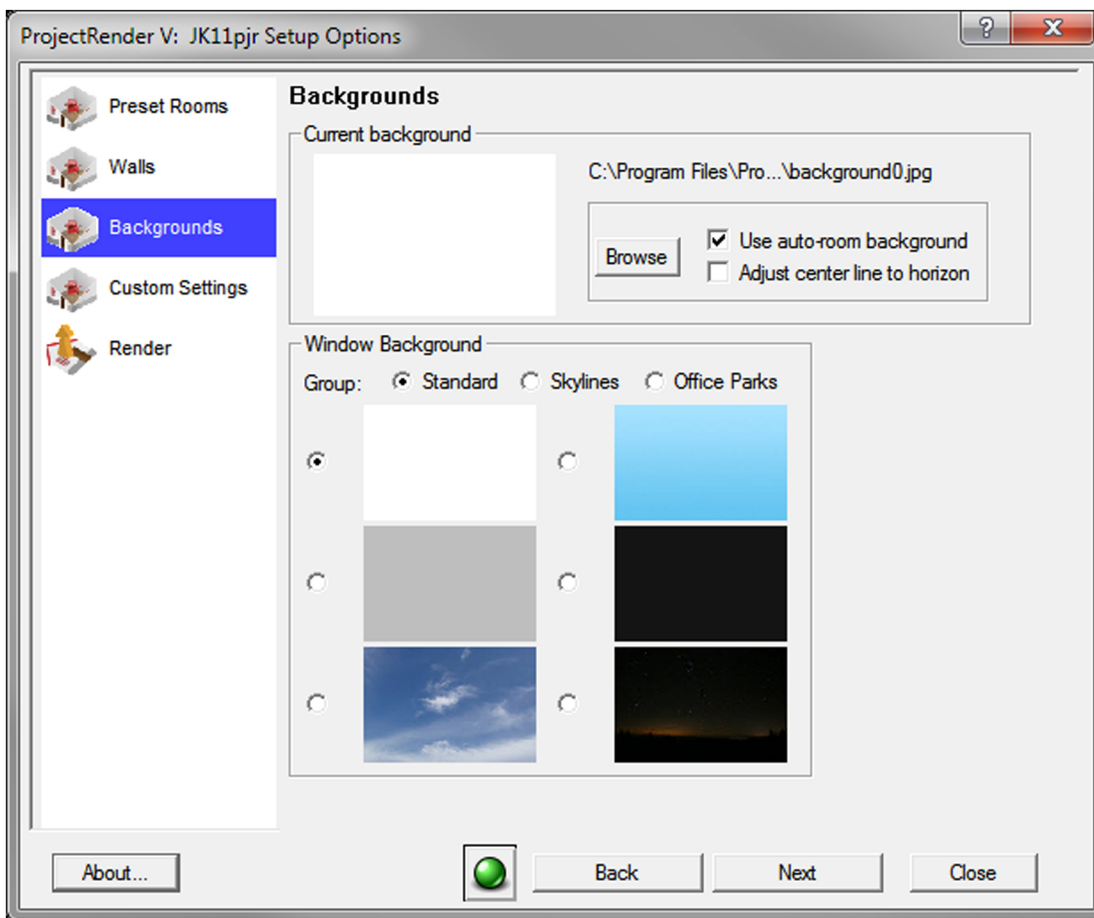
ProjectRender V: JK11pjr Setup Options

?
X

Preset Rooms
Walls
Backgrounds
Custom Settings
Render

Backgrounds

Current background

C:\Program Files\Pro...\background0.jpg

Browse
Use auto-room background
Adjust center line to horizon

Window Background

Group: Standard Skylines Office Parks

About...

Back
Next
Close